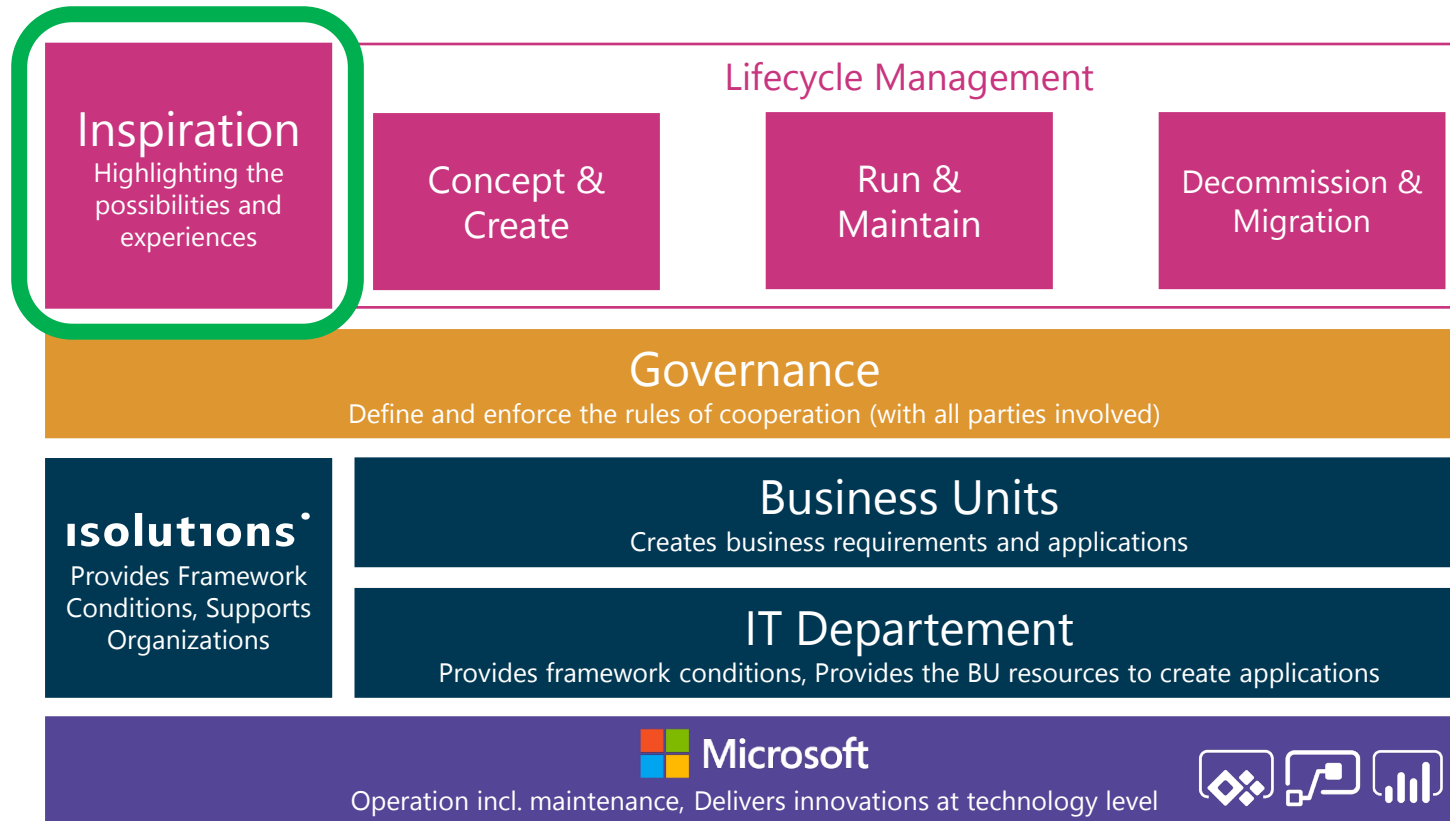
Inspiration
Highlighting the possibilities and experiences

Lifecycle Management

Concept & Create

Run & Maintain

Decommission & Migration

Governance
Define and enforce the rules of cooperation (with all parties involved)

isolutions
Provides Framework Conditions, Supports Organizations

Business Units
Creates business requirements and applications

IT Departement
Provides framework conditions, Provides the BU resources to create applications

Microsoft
Operation incl. maintenance, Delivers innovations at technology level